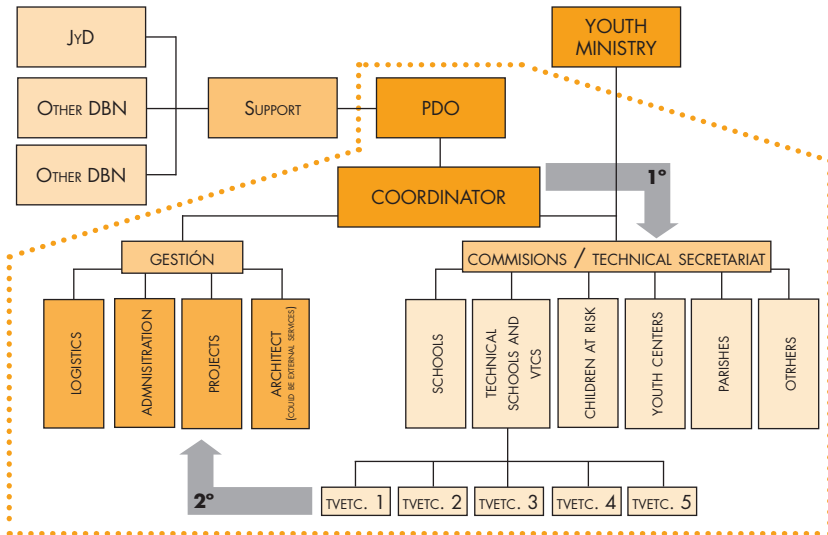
JyD

Other DBN

Other DBN

Support

YOUTH MINISTRY

PDO

COORDINATOR

1°

GESTIÓN

COMMISIONS / TECHNICAL SECRETARIAT

LOGISTICS

ADMINSITRATION

PROJECTS

ARCHITECT (COULD BE EXTERNAL SERVICES)

SCHOOLS

TECHNICAL SCHOOLS AND VTCS

CHILDREN AT RISK

YOUTH CENTERS

PARISHES

OTRHERS

2°

TVETC. 1

TVETC. 2

TVETC. 3

TVETC. 4

TVETC. 5